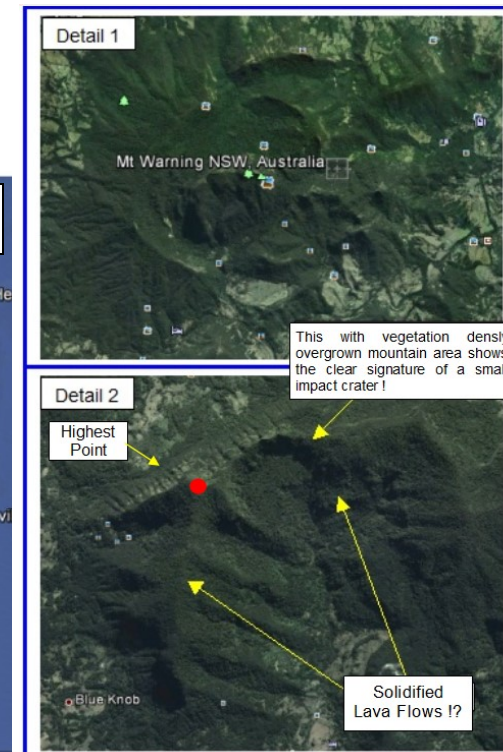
Detail 1

Mt Warning NSW, Australia

le

vi

This with vegetation densly overgrown mountain area shows the clear signature of a smal impact crater !

Detail 2

Highest Point

Blue Knob

Solidified Lava Flows !?